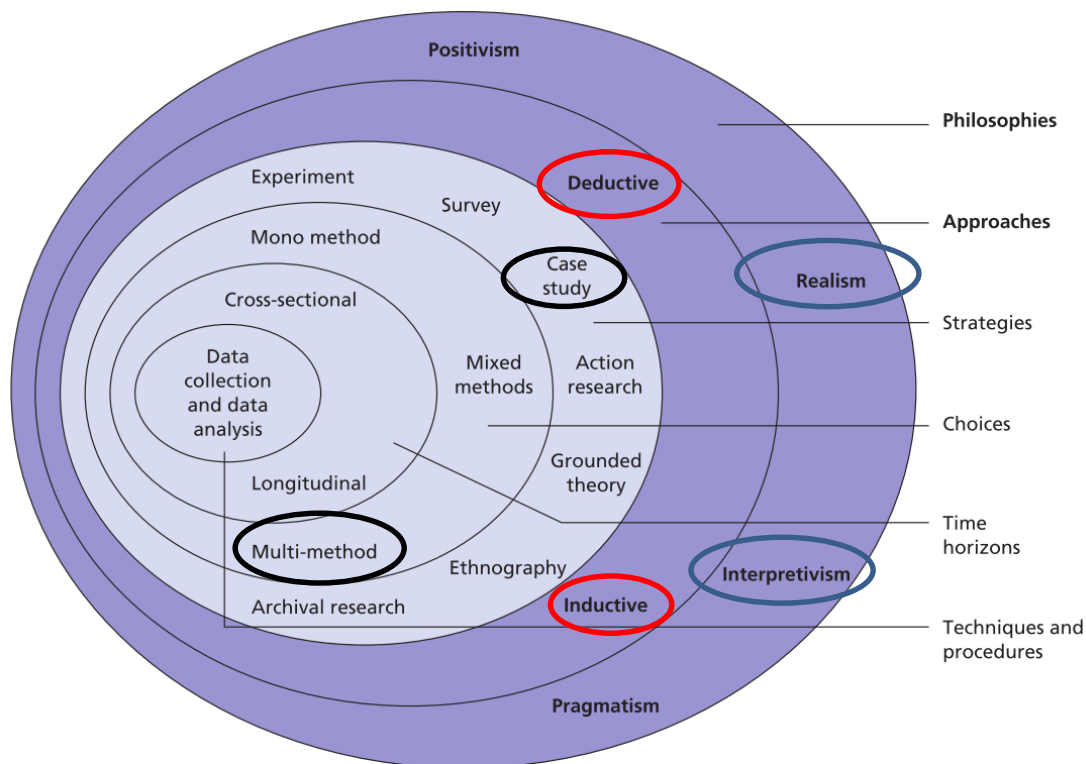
Positivism

Philosophies

Experiment

Deductive

Survey

Approaches

Mono method

Case study

Realism

Cross-sectional

Strategies

Data collection and data analysis

Mixed methods

Action research

Choices

Grounded theory

Longitudinal

Time horizons

Multi-method

Ethnography

Interpretivism

Archival research

Inductive

Techniques and procedures

Pragmatism